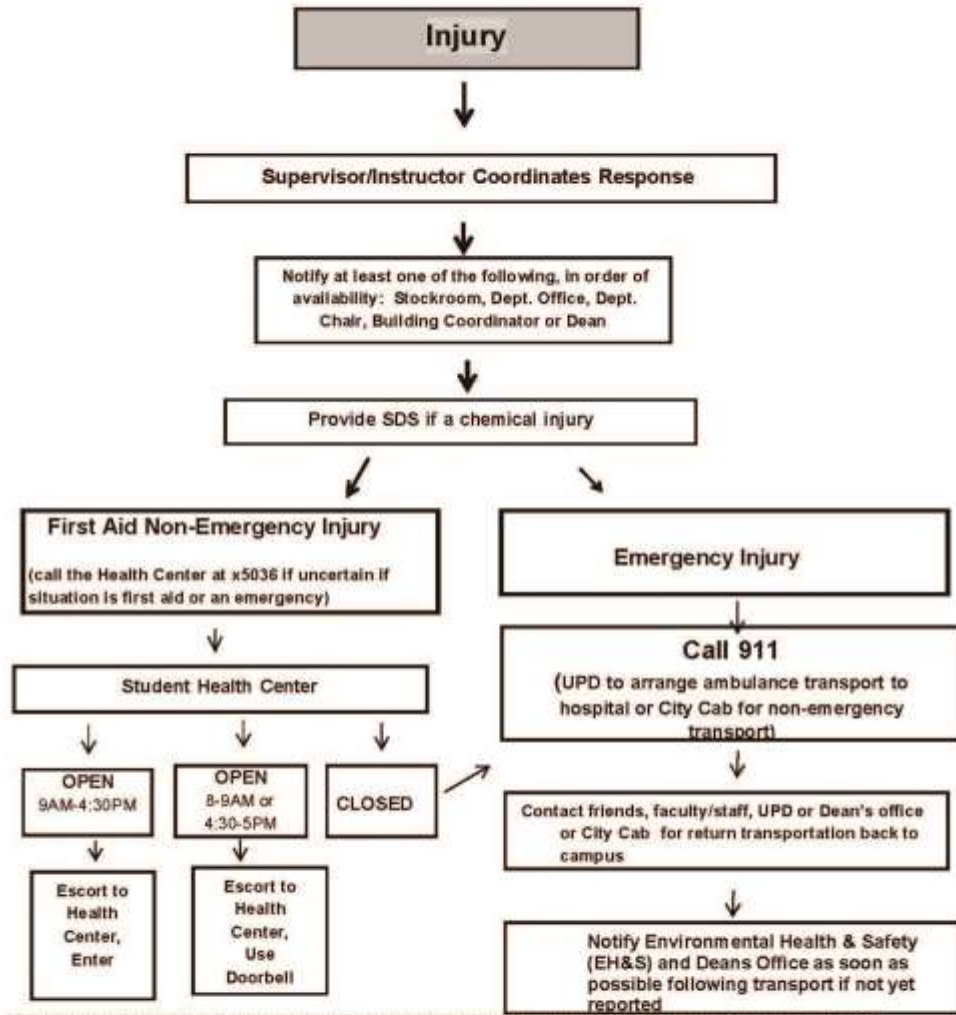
Injury

Supervisor/Instructor Coordinates Response

Notify at least one of the following, in order of availability: Stockroom, Dept. Office, Dept. Chair, Building Coordinator or Dean

Provide SDS if a chemical injury

First Aid Non-Emergency Injury

(call the Health Center at x5036 if uncertain if situation is first aid or an emergency)

Student Health Center

OPEN
9AM-4:30PM

OPEN
8-9AM or
4:30-5PM

CLOSED

Escort to Health Center, Enter

Escort to Health Center, Use Doorbell

Emergency Injury

Call 911

(UPD to arrange ambulance transport to hospital or City Cab for non-emergency transport)

Contact friends, faculty/staff, UPD or Dean's office or City Cab for return transportation back to campus

Notify Environmental Health & Safety (EH&S) and Deans Office as soon as possible following transport if not yet reported